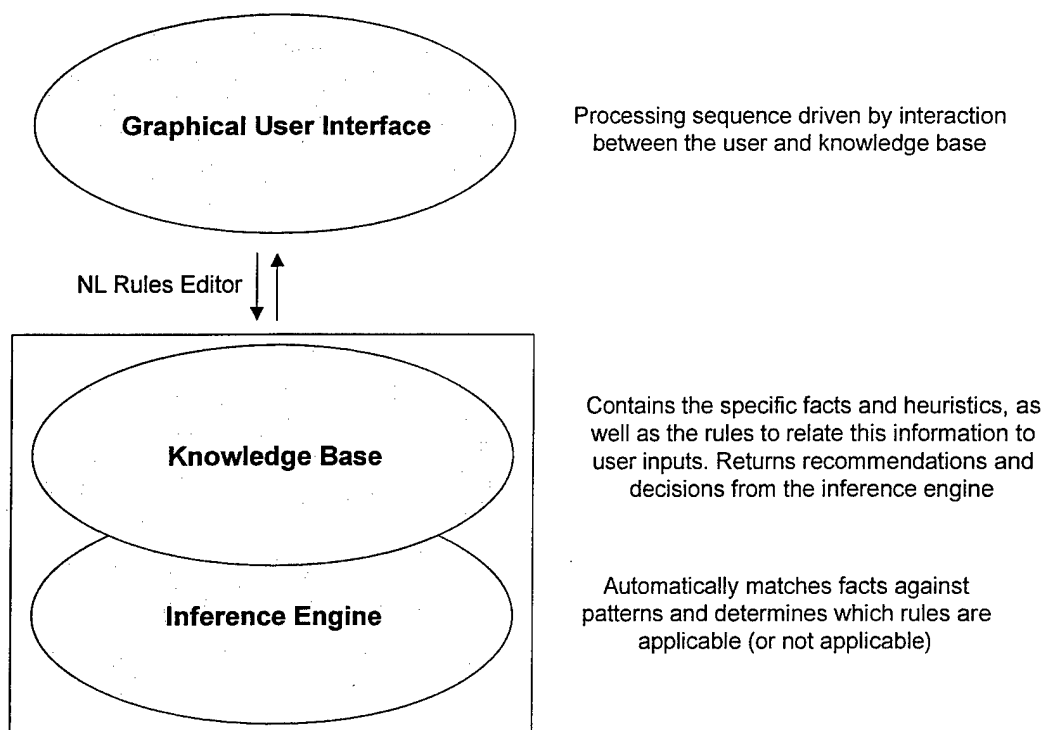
Graphical User Interface

Processing sequence driven by interaction between the user and knowledge base

NL Rules Editor

Knowledge Base

Contains the specific facts and heuristics, as well as the rules to relate this information to user inputs. Returns recommendations and decisions from the inference engine

Inference Engine

Automatically matches facts against patterns and determines which rules are applicable (or not applicable)